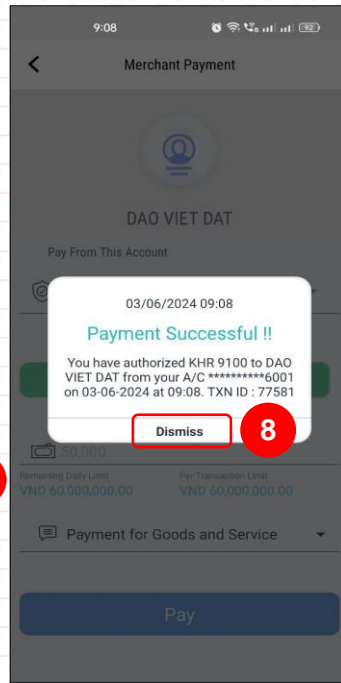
9:08

Merchant Payment

DAO VIET DAT

Pay From This Account

03/06/2024 09:08

Payment Successful !!

You have authorized KHR 9100 to DAO VIET DAT from your A/C **********6001 on 03-06-2024 at 09:08. TXN ID : 77581

Dismiss

8

50,000

Remaining Daily Limit
VND 60,000,000.00

Per Transaction Limit
VND 60,000,000.00

Payment for Goods and Service

Pay